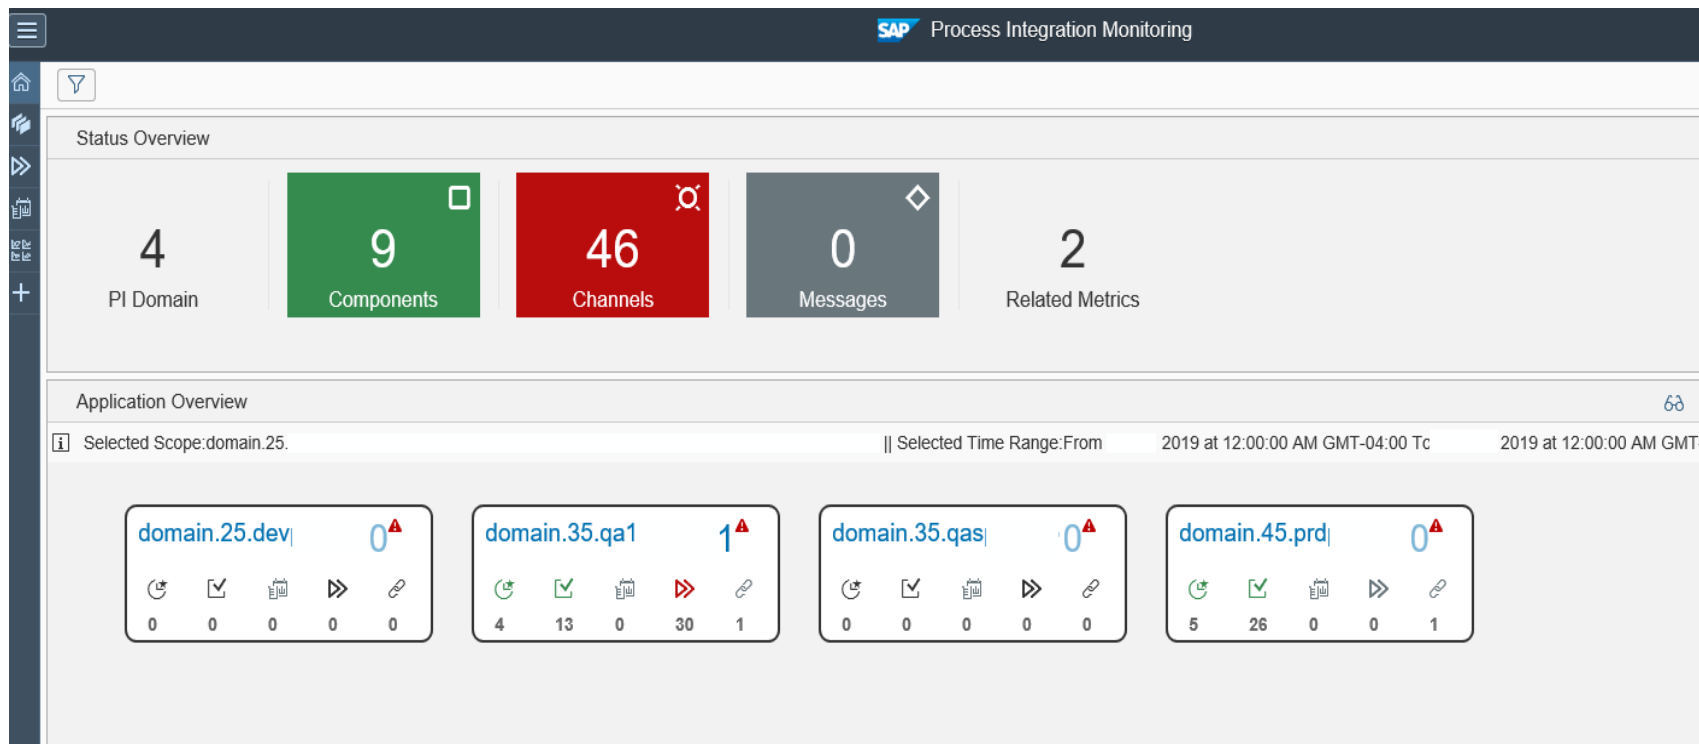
SAP Process Integration Monitoring

Status Overview

4
PI Domain

9
Components

46
Channels

0
Messages

2
Related Metrics

Application Overview

Selected Scope:domain.25.

|| Selected Time Range:From 2019 at 12:00:00 AM GMT-04:00 To 2019 at 12:00:00 AM GMT

domain.25.dev 0
0 0 0 0 0

domain.35.qa1 1
4 13 0 30 1

domain.35.qas 0
0 0 0 0 0

domain.45.prd 0
5 26 0 0 1